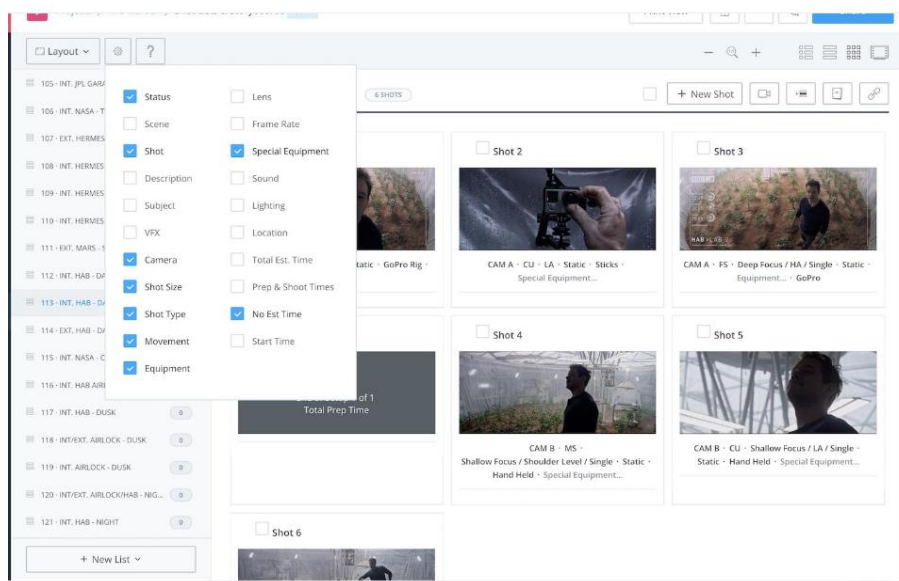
Layout
?
105 - INT. JPL GARA
106 - INT. NASA - T
107 - EXT. HERMES
108 - INT. HERMES
109 - INT. HERMES
110 - INT. HERMES
111 - EXT. MARS -
112 - INT. HAB - DA
113 - INT. HAB - DA
114 - EXT. HAB - DA
115 - INT. NASA - C
116 - INT. HAB AIR
117 - INT. HAB - DUSK 0
118 - INT/EXT. AIRLOCK - DUSK 0
119 - INT. AIRLOCK - DUSK 0
120 - INT/EXT. AIRLOCK/HAB - NIG... 0
121 - INT. HAB - NIGHT 0
+ New List

Status
Scene
Shot
Description
Subject
VFX
Camera
Shot Size
Shot Type
Movement
Equipment
Lens
Frame Rate
Special Equipment
Sound
Lighting
Location
Total Est. Time
Prep & Shoot Times
No Est Time
Start Time

6 SHOTS
+ New Shot

tatic · GoPro Rig ·

Shot 2
CAM A · CU · LA · Static · Sticks · Special Equipment...

Shot 3
CAM A · FS · Deep Focus / HA / Single · Static · Equipment... · GoPro

of 1
Total Prep Time

Shot 4
CAM B · MS · Shallow Focus / Shoulder Level / Single · Static · Hand Held · Special Equipment...

Shot 5
CAM B · CU · Shallow Focus / LA / Single · Static · Hand Held · Special Equipment...

Shot 6